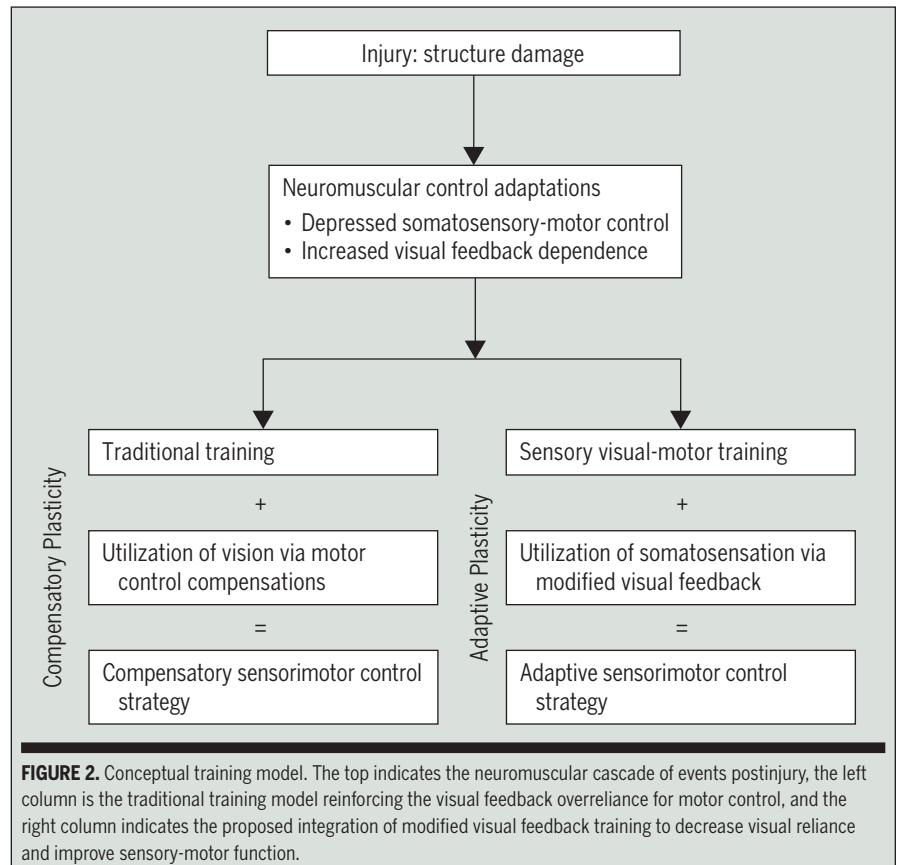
Injury: structure damage

Neuromuscular control adaptations
• Depressed somatosensory-motor control
• Increased visual feedback dependence

Compensatory Plasticity

Traditional training

+

Utilization of vision via motor control compensations

=

Compensatory sensorimotor control strategy

Adaptive Plasticity

Sensory visual-motor training

+

Utilization of somatosensation via modified visual feedback

=

Adaptive sensorimotor control strategy

**FIGURE 2.** Conceptual training model. The top indicates the neuromuscular cascade of events postinjury, the left column is the traditional training model reinforcing the visual feedback overreliance for motor control, and the right column indicates the proposed integration of modified visual feedback training to decrease visual reliance and improve sensory-motor function.